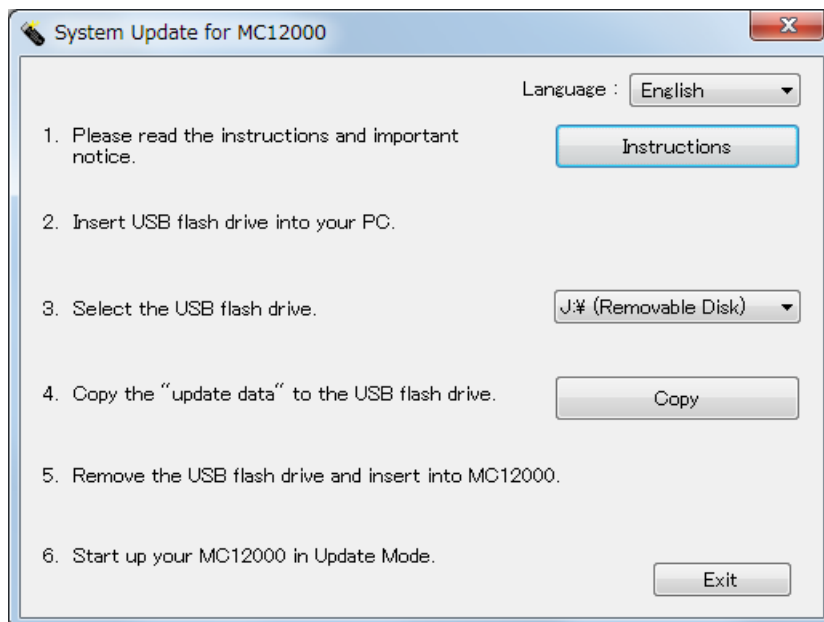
System Update for MC12000

Language : English

1. Please read the instructions and important notice.

Instructions

2. Insert USB flash drive into your PC.

3. Select the USB flash drive.

J:¥ (Removable Disk)

4. Copy the "update data" to the USB flash drive.

Copy

5. Remove the USB flash drive and insert into MC12000.

6. Start up your MC12000 in Update Mode.

Exit